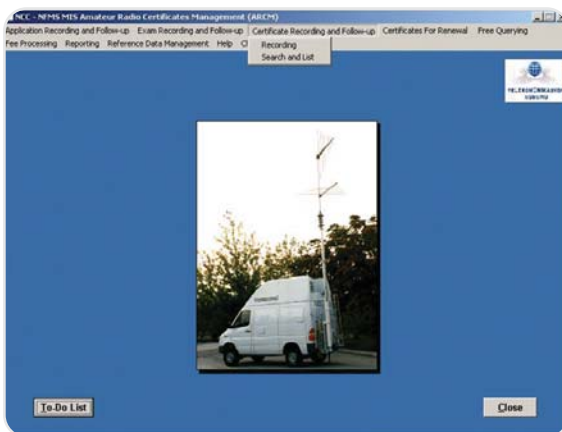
NCC - NFMS MIS Amateur Radio Certificates Management (ARCM)

Application Recording and Follow-up Exam Recording and Follow-up Certificate Recording and Follow-up Certificates For Renewal Free Querying

Fee Processing Reporting Reference Data Management Help C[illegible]

Recording

Search and List

TELEKOMÜNİKASYON KURUMU

To-Do List

Close